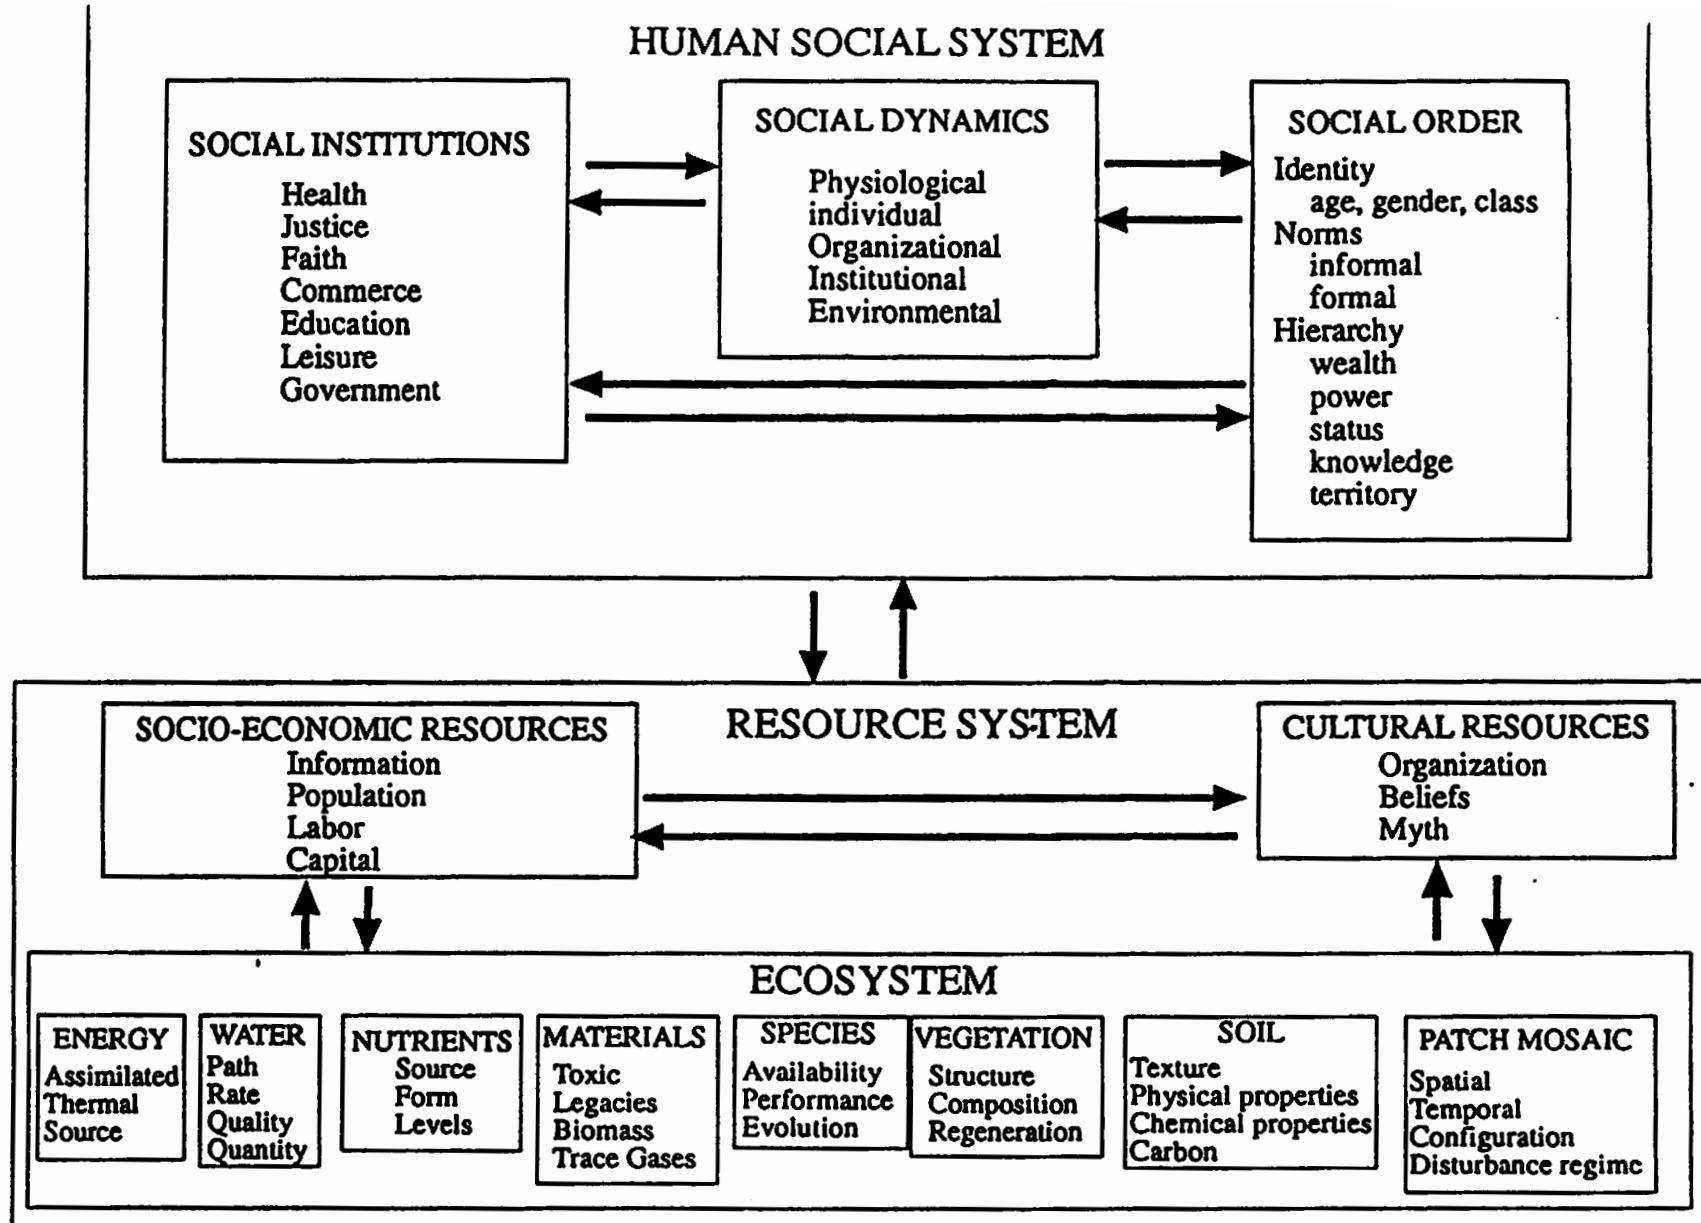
HUMAN SOCIAL SYSTEM

SOCIAL INSTITUTIONS
Health
Justice
Faith
Commerce
Education
Leisure
Government

SOCIAL DYNAMICS
Physiological
individual
Organizational
Institutional
Environmental

SOCIAL ORDER
Identity
age, gender, class
Norms
informal
formal
Hierarchy
wealth
power
status
knowledge
territory

RESOURCE SYSTEM

SOCIO-ECONOMIC RESOURCES
Information
Population
Labor
Capital

CULTURAL RESOURCES
Organization
Beliefs
Myth

ECOSYSTEM

ENERGY
Assimilated
Thermal
Source

WATER
Path
Rate
Quality
Quantity

NUTRIENTS
Source
Form
Levels

MATERIALS
Toxic
Legacies
Biomass
Trace Gases

SPECIES
Availability
Performance
Evolution

VEGETATION
Structure
Composition
Regeneration

SOIL
Texture
Physical properties
Chemical properties
Carbon

PATCH MOSAIC
Spatial
Temporal
Configuration
Disturbance regime